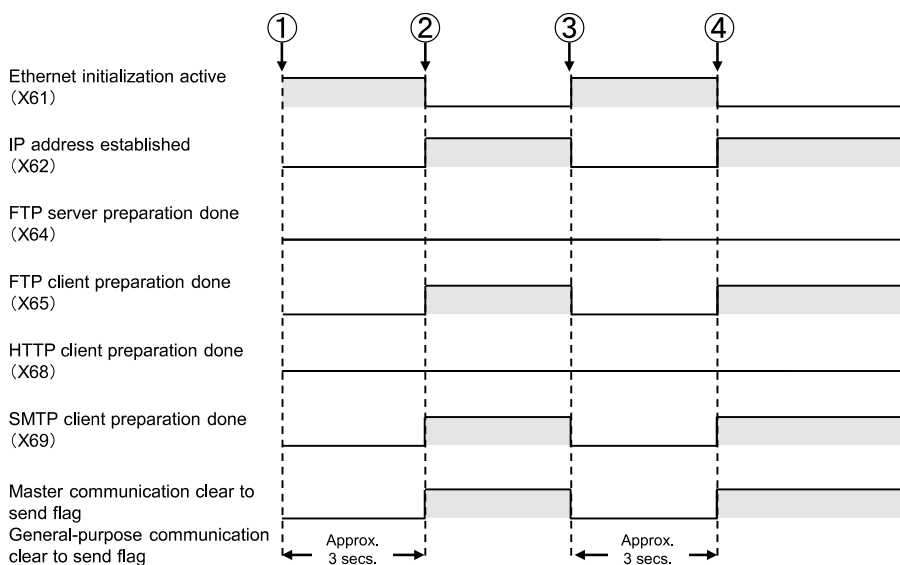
① ② ③ ④

Ethernet initialization active (X61)

IP address established (X62)

FTP server preparation done (X64)

FTP client preparation done (X65)

HTTP client preparation done (X68)

SMTP client preparation done (X69)

Master communication clear to send flag

General-purpose communication clear to send flag

Approx. 3 secs.

Approx. 3 secs.